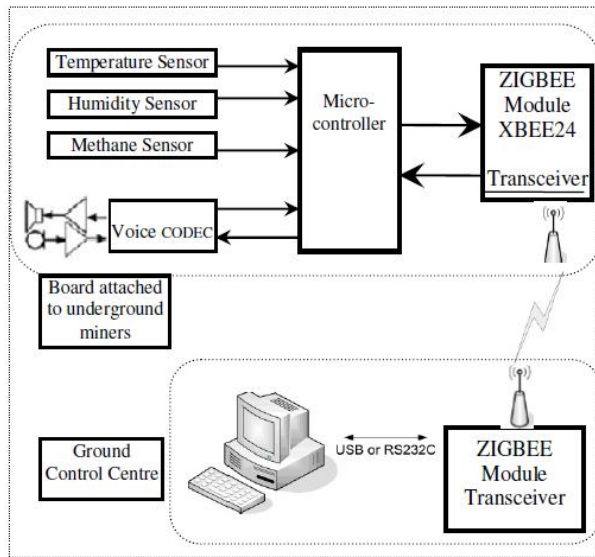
Temperature Sensor

Humidity Sensor

Methane Sensor

Micro-controller

ZIGBEE Module XBEE24

Transceiver

Voice CODEC

Board attached to underground miners

Ground Control Centre

USB or RS232C

ZIGBEE Module Transceiver